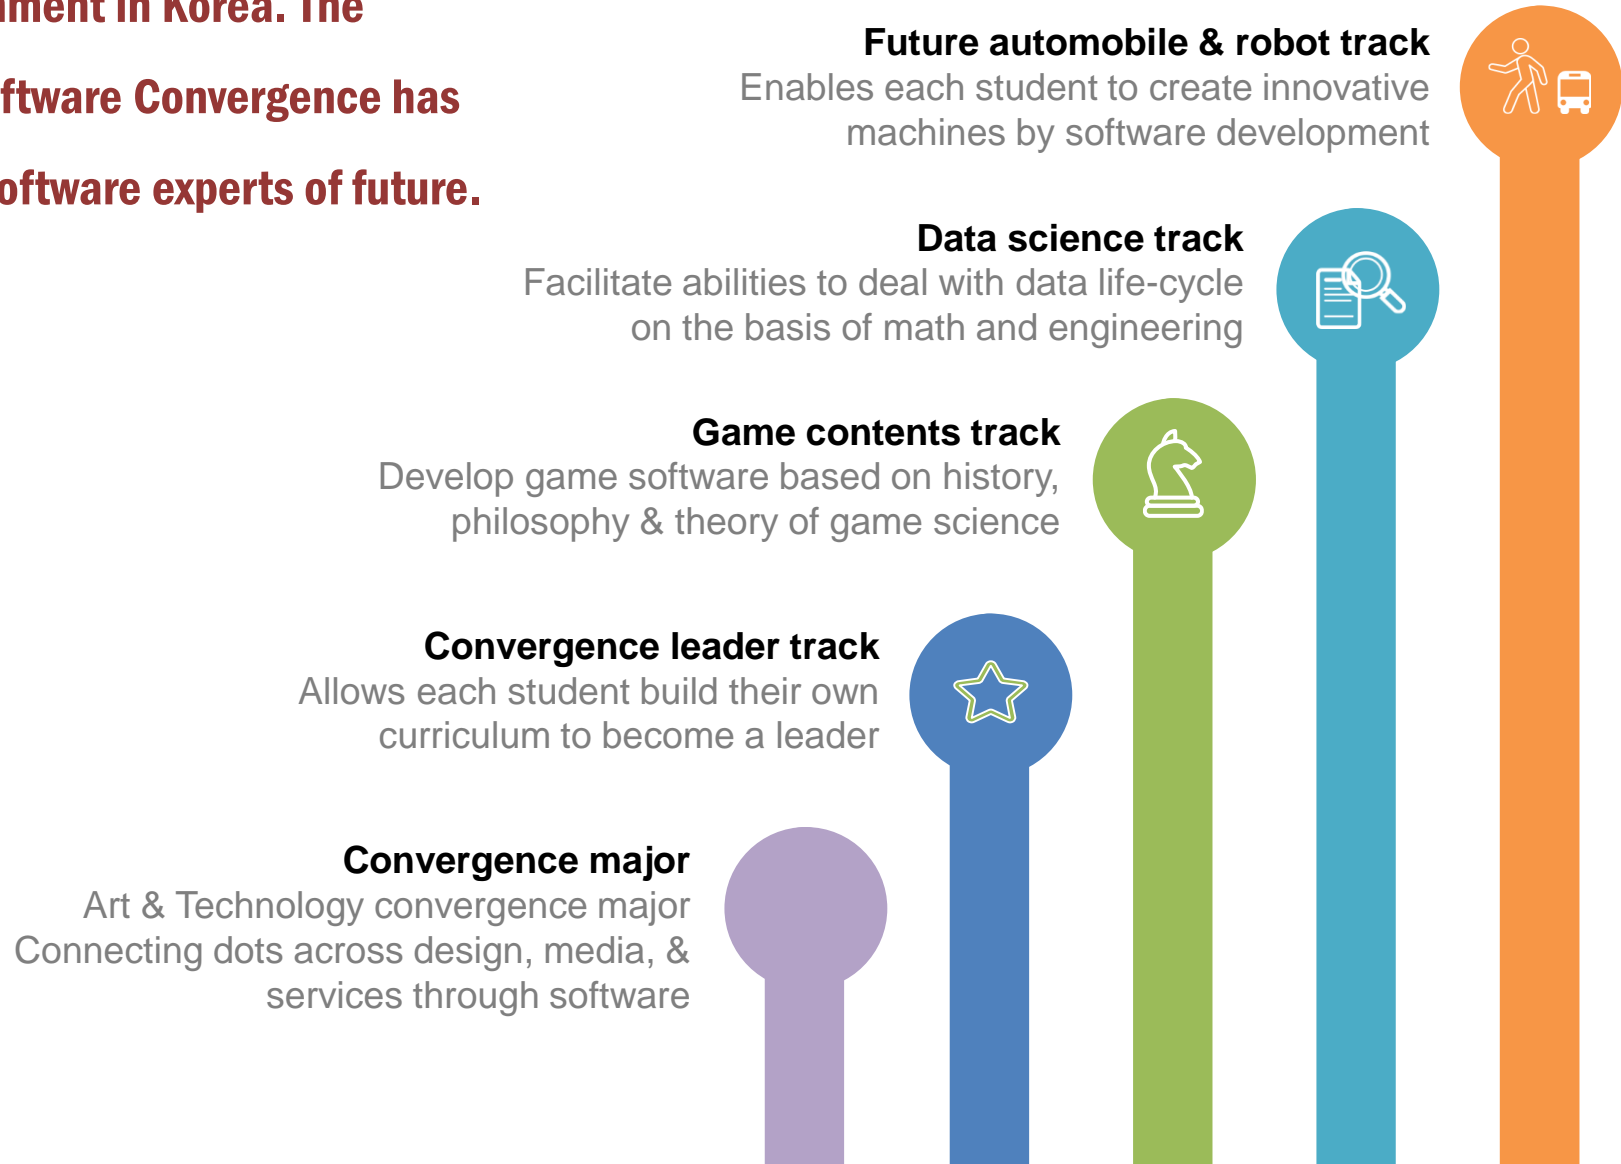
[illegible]ment in Korea. The
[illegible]ftware Convergence has
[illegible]oftware experts of future.

Future automobile & robot track
Enables each student to create innovative machines by software development

Data science track
Facilitate abilities to deal with data life-cycle on the basis of math and engineering

Game contents track
Develop game software based on history, philosophy & theory of game science

Convergence leader track
Allows each student build their own curriculum to become a leader

Convergence major
Art & Technology convergence major
Connecting dots across design, media, & services through software